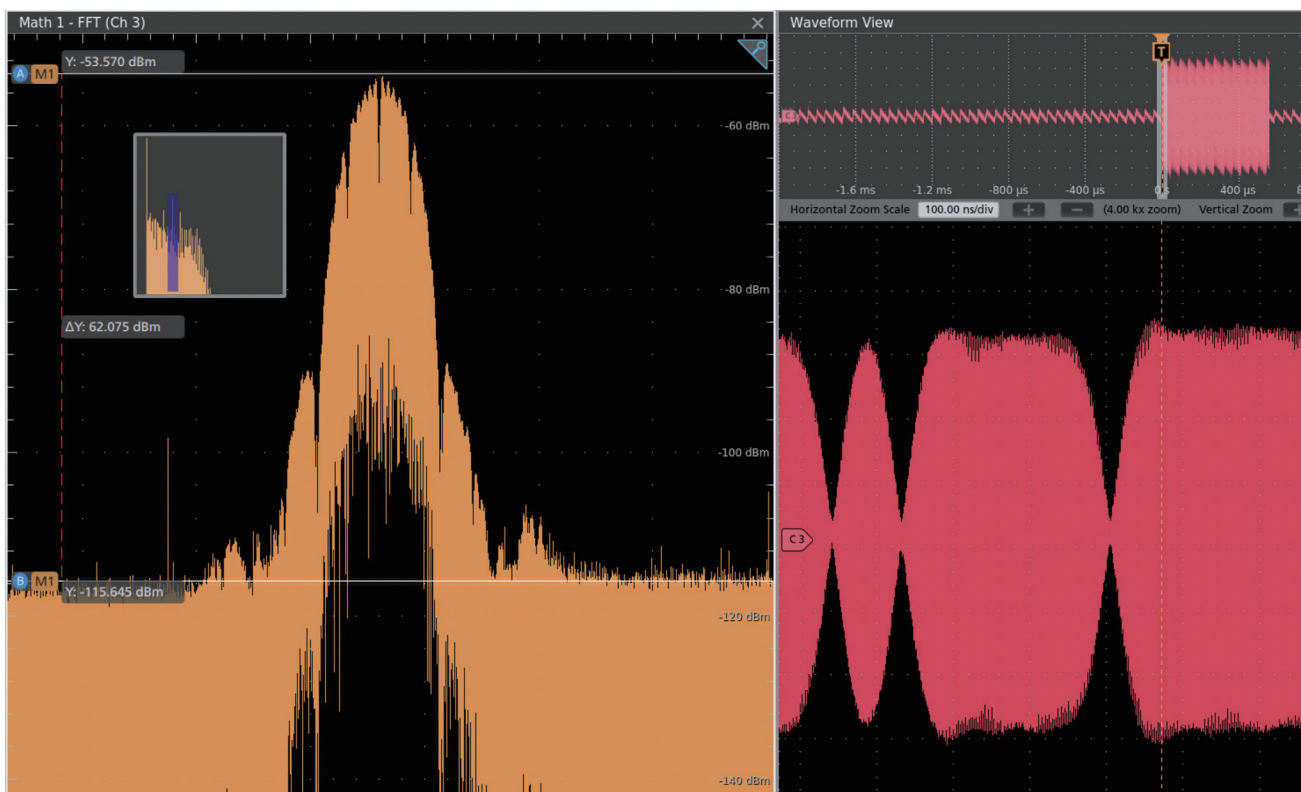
Math 1 - FFT (Ch 3)

A M1 Y: -53.570 dBm

-60 dBm

-80 dBm

ΔY: 62.075 dBm

-100 dBm

B M1 Y: -115.645 dBm

-120 dBm

-140 dBm

Waveform View

T

C

-1.6 ms -1.2 ms -800 µs -400 µs 0 s 400 µs

Horizontal Zoom Scale 100.00 ns/div + − (4.00 kx zoom) Vertical Zoom

C 3